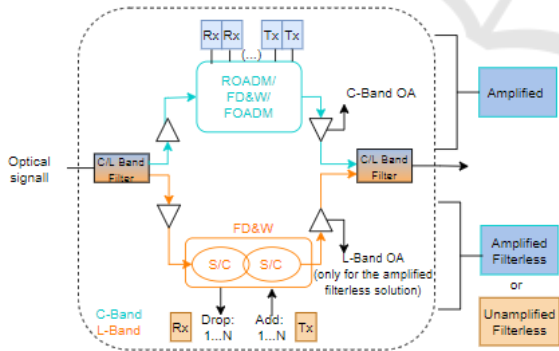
Rx Rx Tx Tx

(...)

ROADM/
FD&W/
FOADM

C-Band OA

Amplified

Optical signall

C/L Band Filter

C/L Band Filter

FD&W

S/C S/C

L-Band OA
(only for the amplified filterless solution)

Amplified Filterless

or

C-Band
L-Band

Rx

Drop:
1...N

Add:
1...N

Tx

Unamplified Filterless